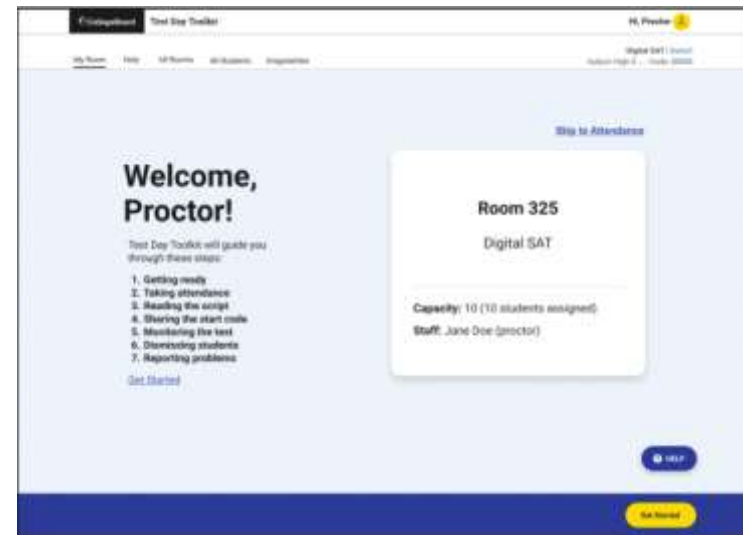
CollegeBoard Test Day Toolkit

Hi, Proctor

My Room Help All Rooms All Students Irregularities

Digital SAT | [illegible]
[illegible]

Skip to Attendance

Welcome, Proctor!

Test Day Toolkit will guide you through these steps:

1. Getting ready
2. Taking attendance
3. Reading the script
4. Sharing the start code
5. Monitoring the test
6. Dismissing students
7. Reporting problems

Get Started

Room 325

Digital SAT

Capacity: 10 (10 students assigned)

Staff: Jane Doe (proctor)

HELP

Get Started